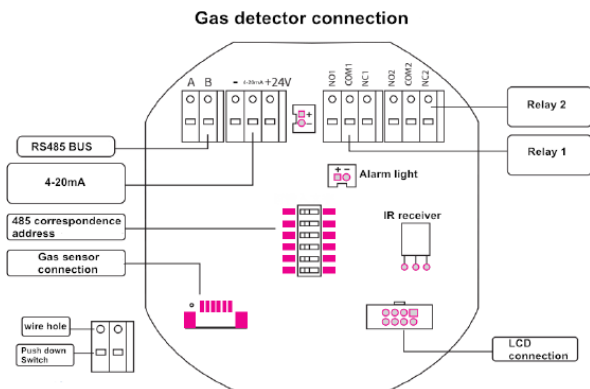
Gas detector connection

A B - 4-20mA +24V

NO1 COM1 NC1 NO2 COM2 NC2

Relay 2

RS485 BUS

Relay 1

4-20mA

+ -

Alarm light

485 correspondence address

IR receiver

Gas sensor connection

wire hole

Push down Switch

LCD connection